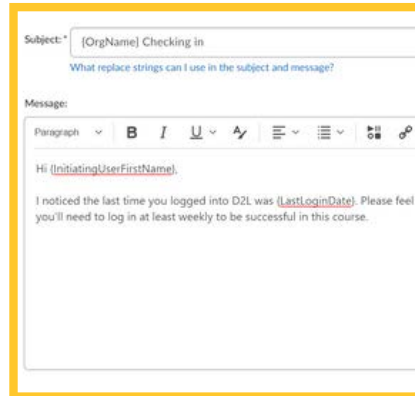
Subject: * {OrgName} Checking in

What replace strings can I use in the subject and message?

Message:

Paragraph B I U

Hi {InitiatingUserFirstName},

I noticed the last time you logged into D2L was {LastLoginDate}. Please feel you'll need to log in at least weekly to be successful in this course.